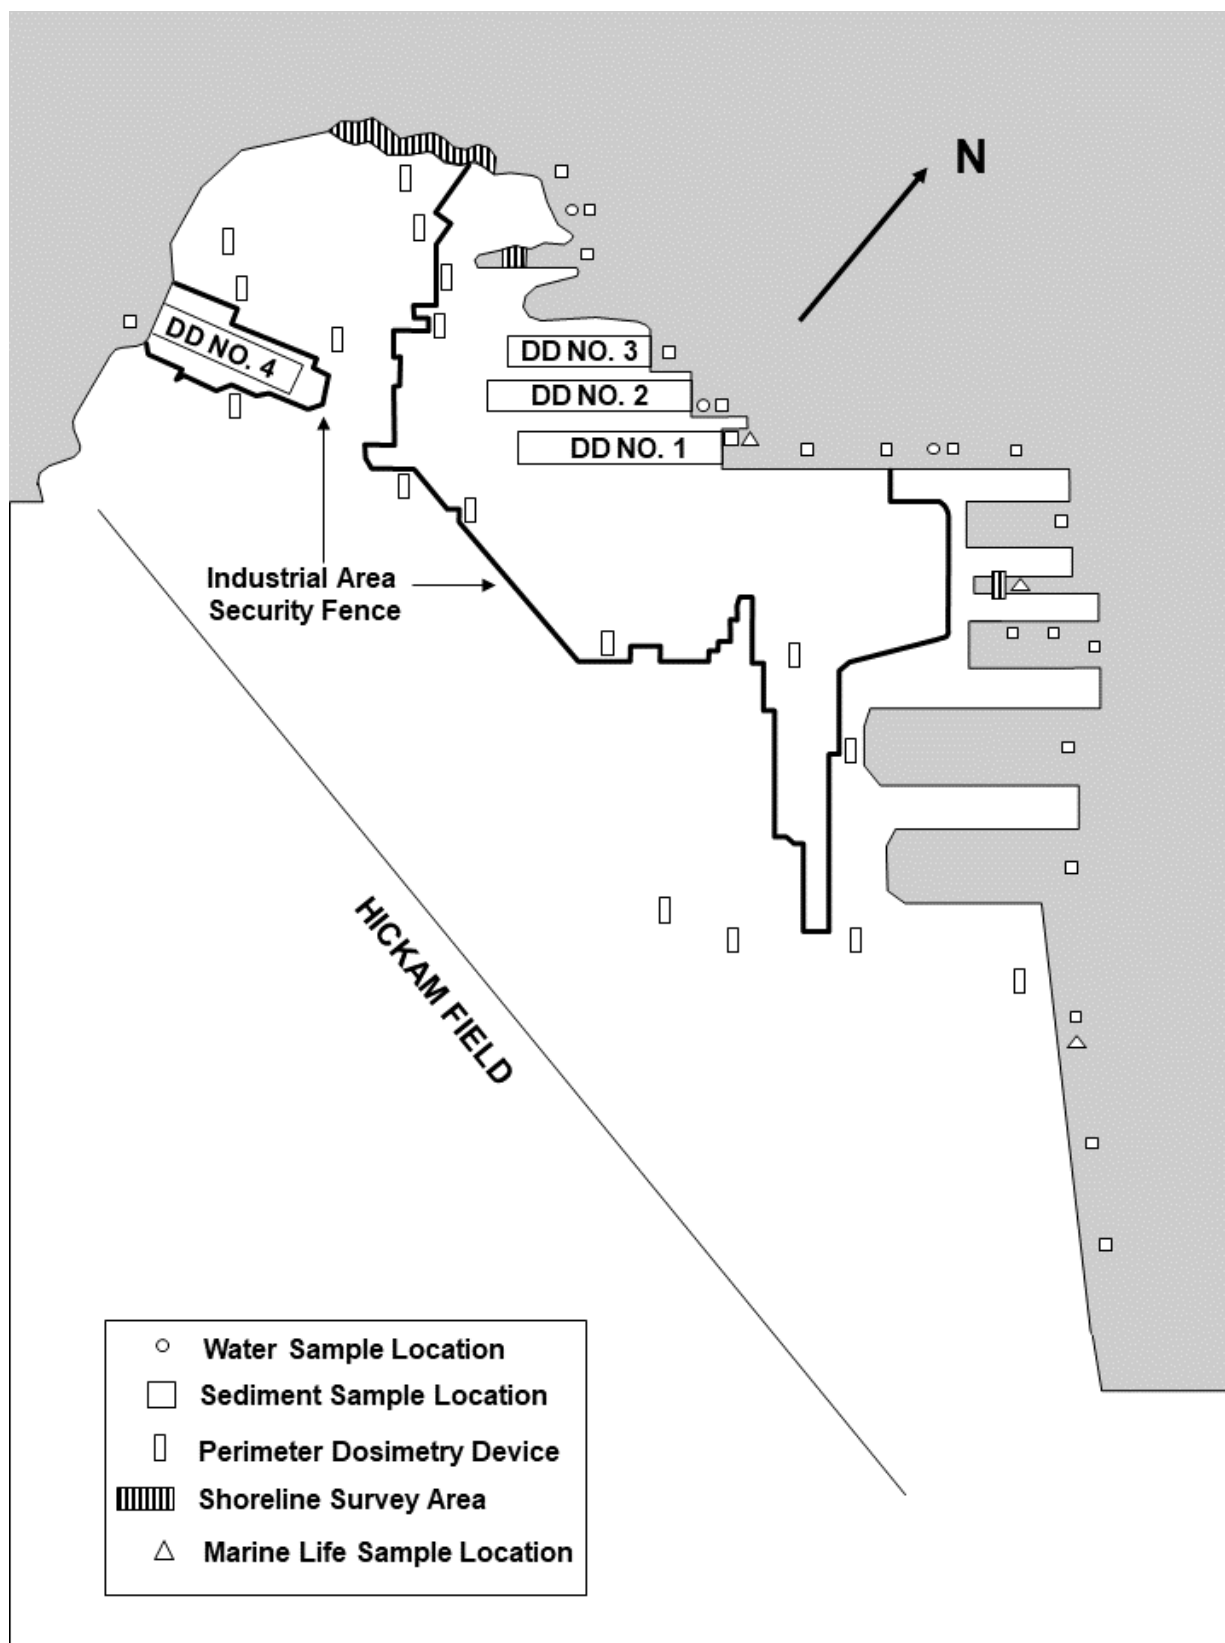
N

DD NO. 4

DD NO. 3

DD NO. 2

DD NO. 1

Industrial Area Security Fence

HICKAM FIELD

Water Sample Location
Sediment Sample Location
Perimeter Dosimetry Device
Shoreline Survey Area
Marine Life Sample Location